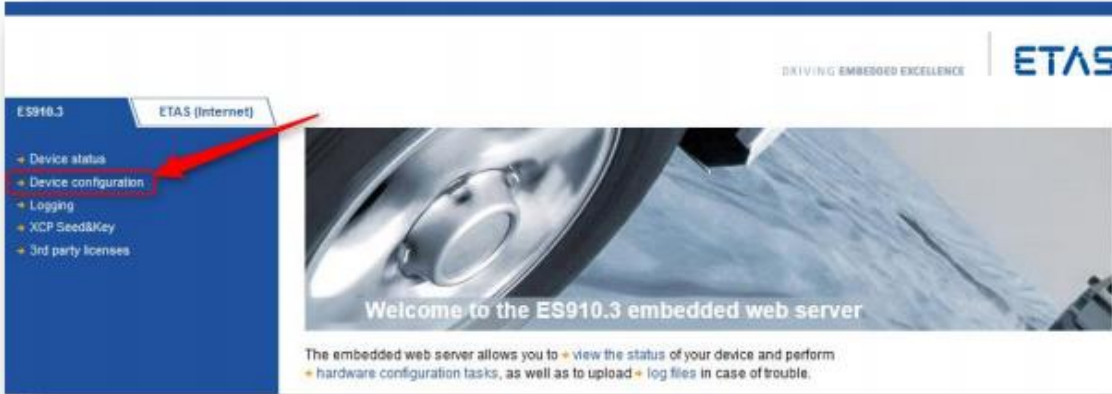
DRIVING EMBEDDED EXCELLENCE

ETAS

ES910.3

ETAS (Internet)

Device status

Device configuration

Logging

XCP Seed&Key

3rd party licenses

Welcome to the ES910.3 embedded web server

The embedded web server allows you to view the status of your device and perform hardware configuration tasks, as well as to upload log files in case of trouble.